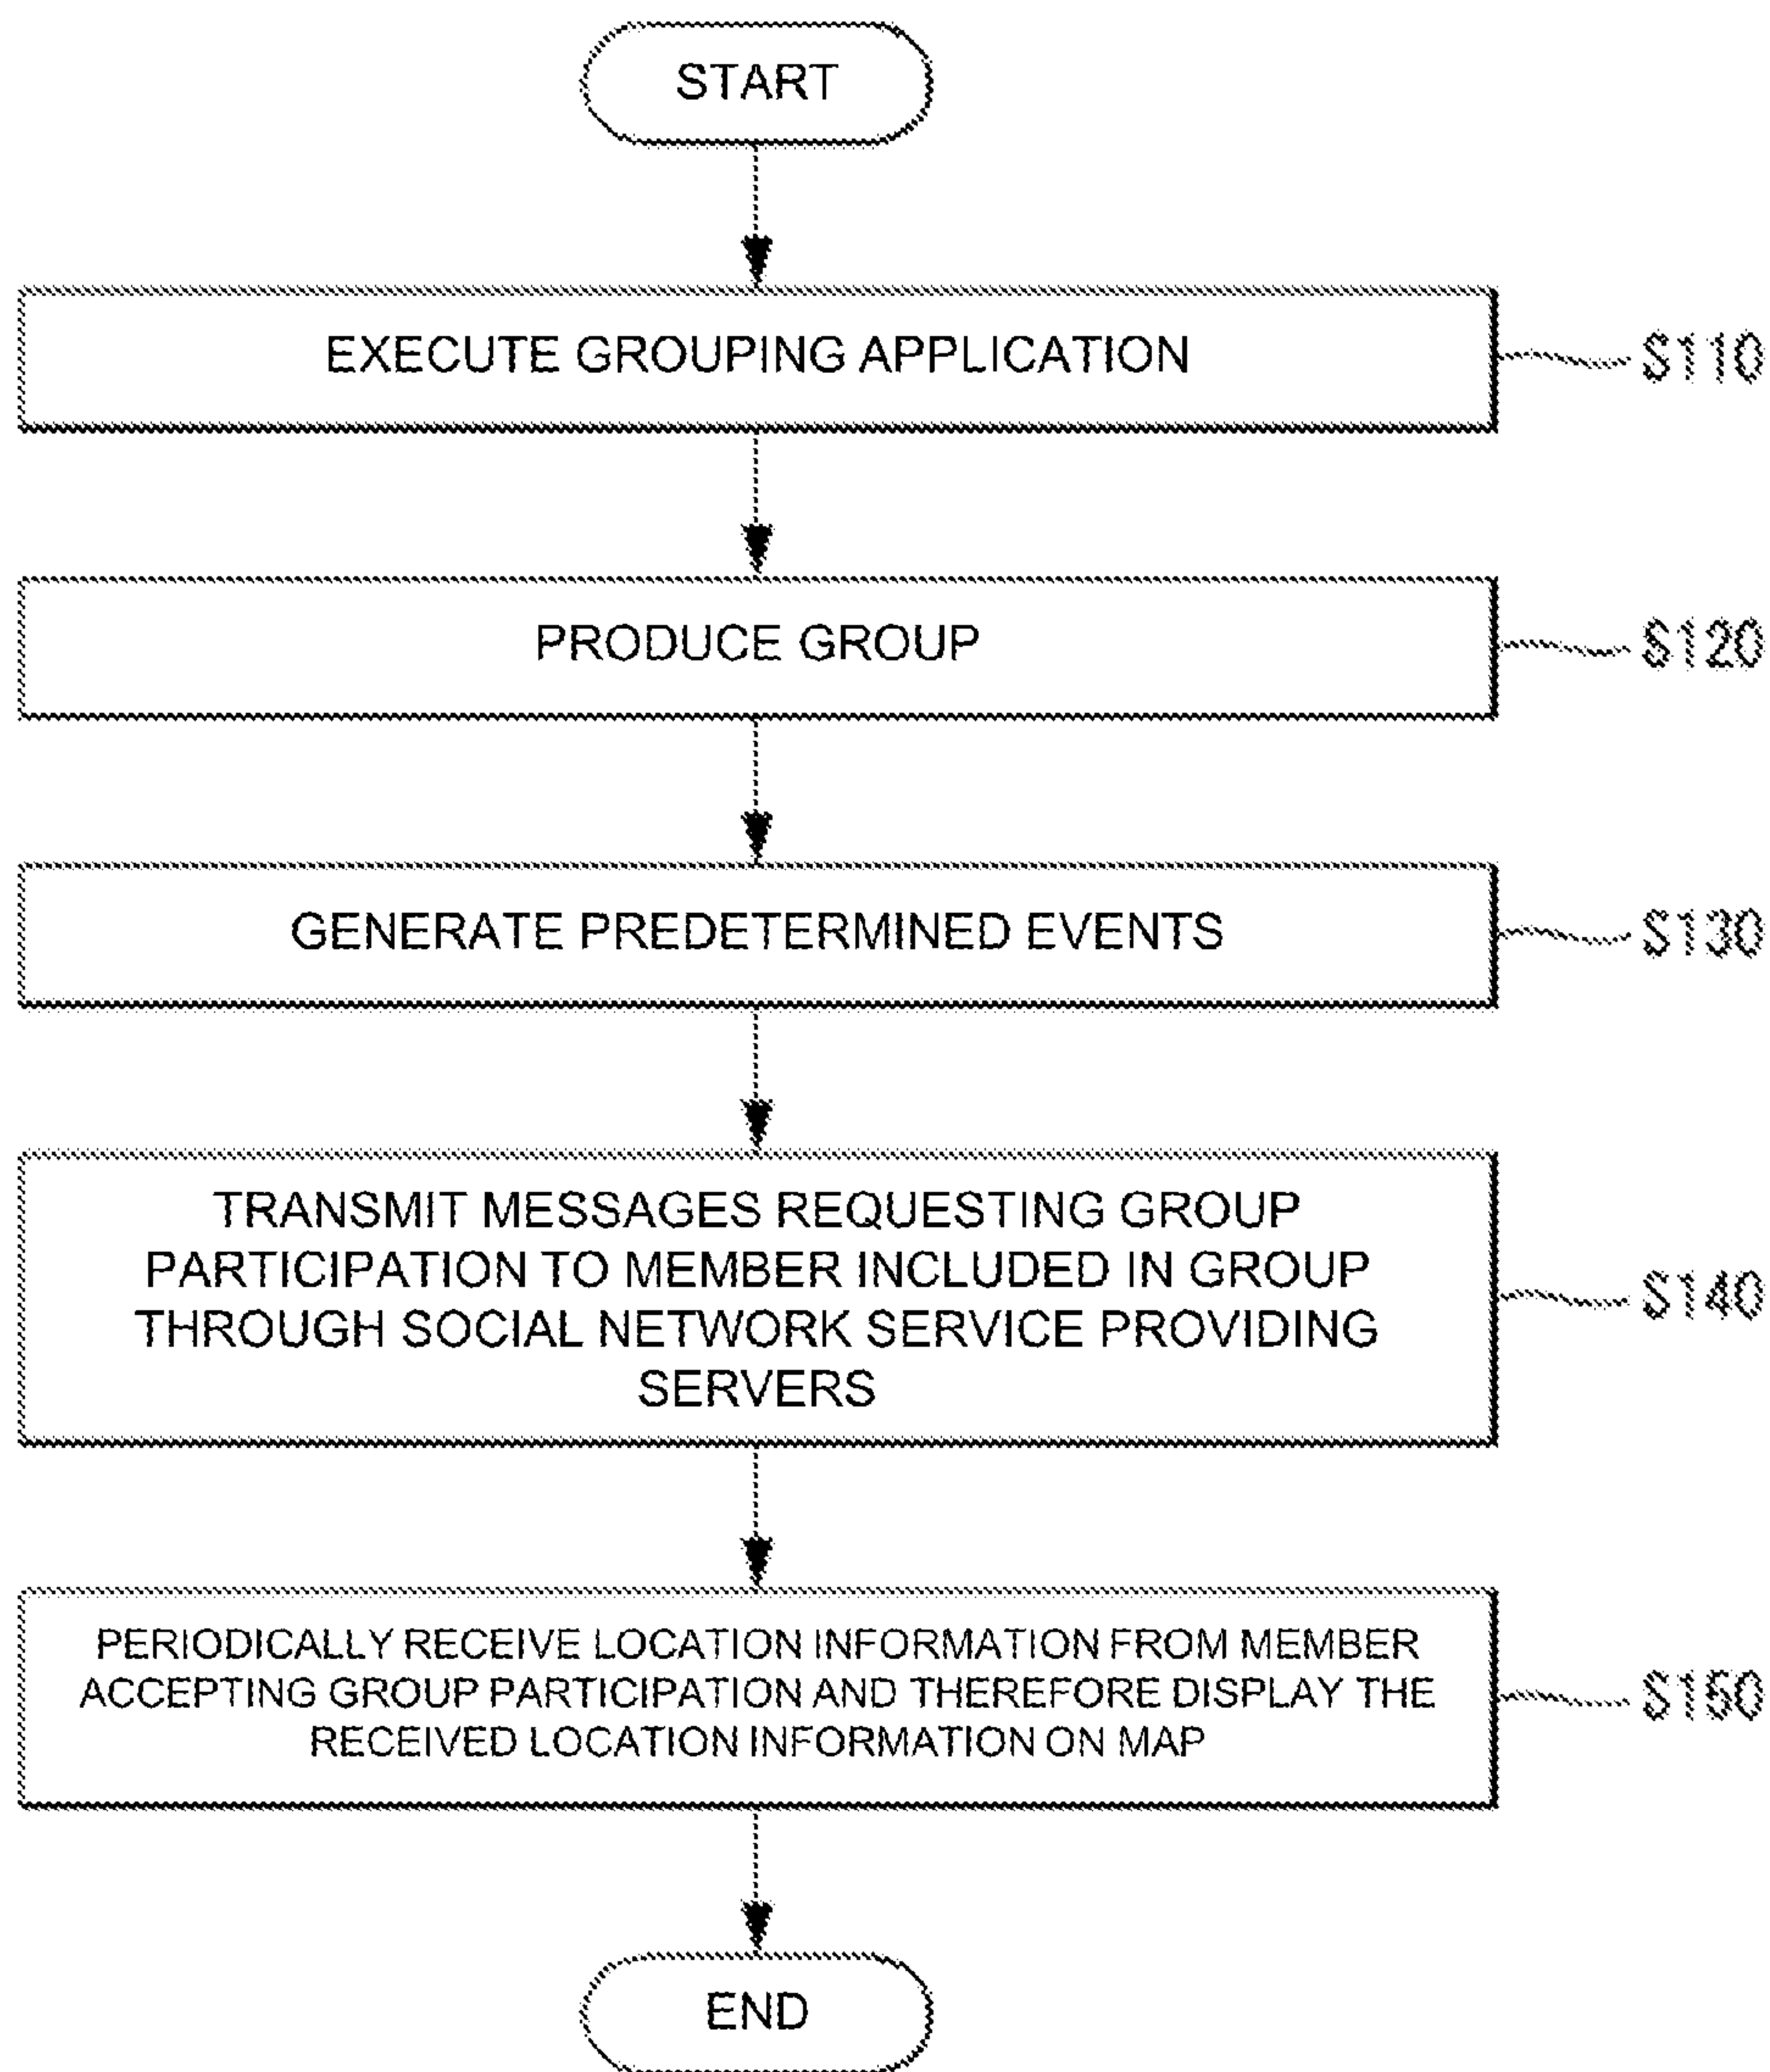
START

EXECUTE GROUPING APPLICATION

S110

PRODUCE GROUP

S120

GENERATE PREDETERMINED EVENTS

S130

TRANSMIT MESSAGES REQUESTING GROUP PARTICIPATION TO MEMBER INCLUDED IN GROUP THROUGH SOCIAL NETWORK SERVICE PROVIDING SERVERS

S140

PERIODICALLY RECEIVE LOCATION INFORMATION FROM MEMBER ACCEPTING GROUP PARTICIPATION AND THEREFORE DISPLAY THE RECEIVED LOCATION INFORMATION ON MAP

S150

END